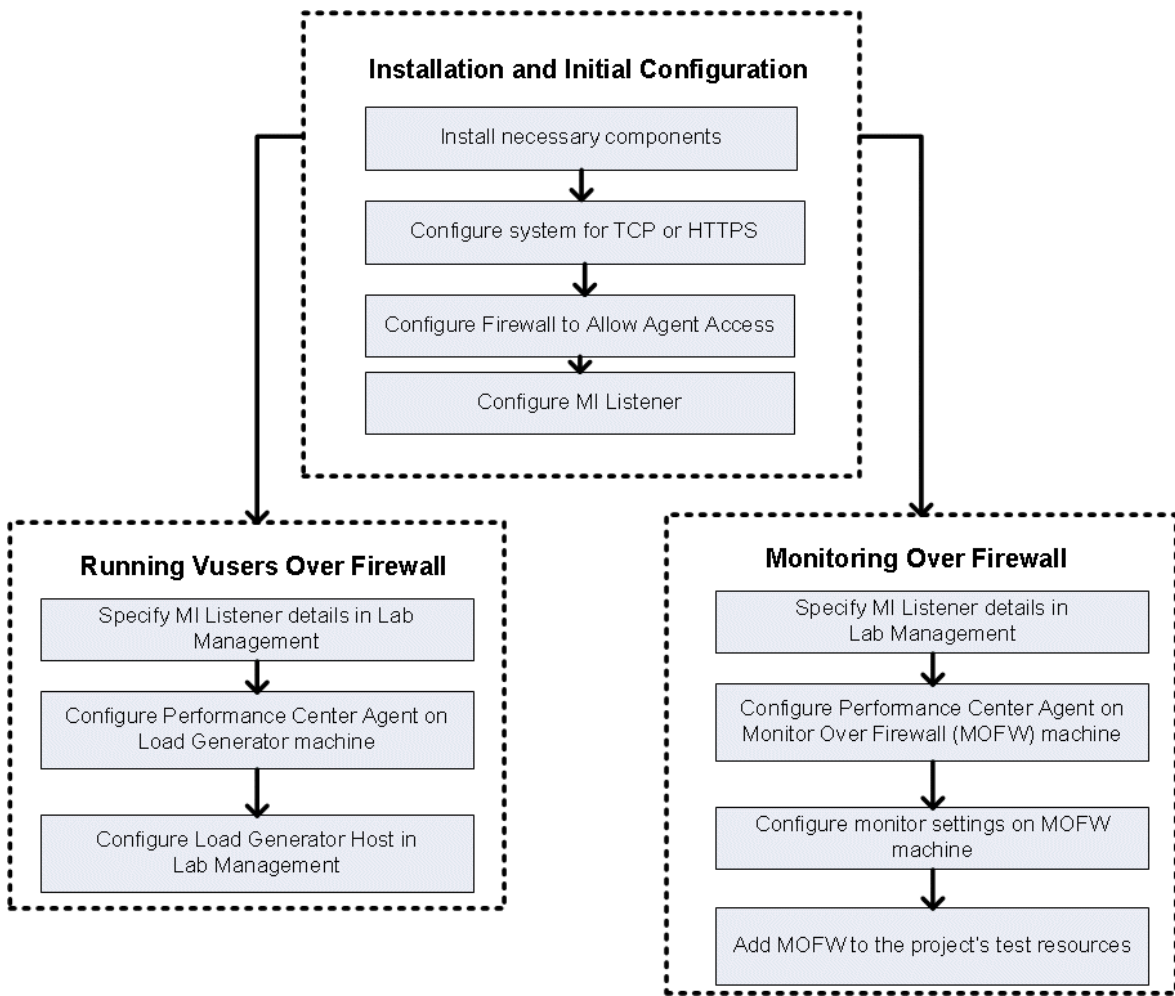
Installation and Initial Configuration

Install necessary components

Configure system for TCP or HTTPS

Configure Firewall to Allow Agent Access

Configure MI Listener

Running Vusers Over Firewall

Specify MI Listener details in Lab Management

Configure Performance Center Agent on Load Generator machine

Configure Load Generator Host in Lab Management

Monitoring Over Firewall

Specify MI Listener details in Lab Management

Configure Performance Center Agent on Monitor Over Firewall (MOFW) machine

Configure monitor settings on MOFW machine

Add MOFW to the project's test resources